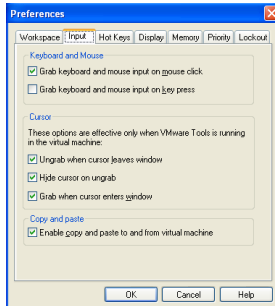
Preferences

Workspace | Input | Hot Keys | Display | Memory | Priority | Lockout

Keyboard and Mouse

☑ Grab keyboard and mouse input on mouse click

☐ Grab keyboard and mouse input on key press

Cursor

These options are effective only when VMware Tools is running in the virtual machine:

☑ Ungrab when cursor leaves window

☑ Hide cursor on ungrab

☑ Grab when cursor enters window

Copy and paste

☑ Enable copy and paste to and from virtual machine

OK | Cancel | Help